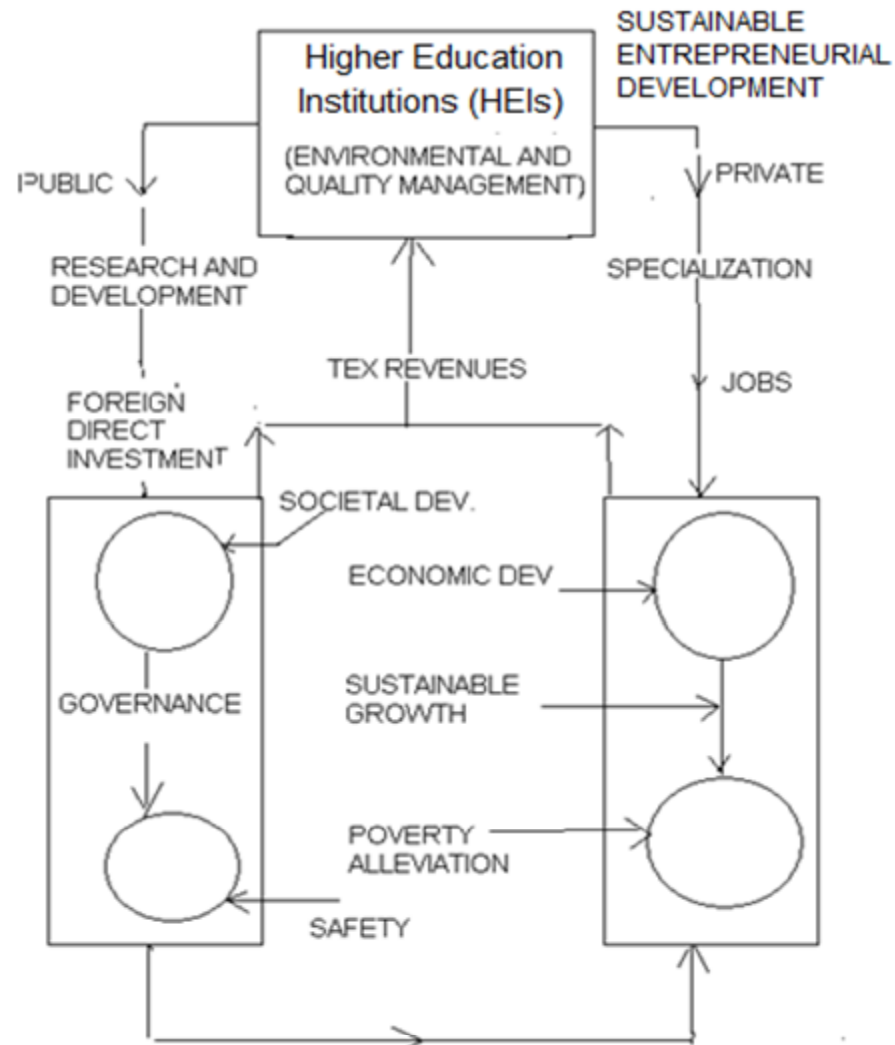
Higher Education Institutions (HEIs)

(ENVIRONMENTAL AND QUALITY MANAGEMENT)

SUSTAINABLE ENTREPRENEURIAL DEVELOPMENT

IPUBLIC

PRIVATE

RESEARCH AND DEVELOPMENT

SPECIALIZATION

TEX REVENUES

JOBS

FOREIGN DIRECT INVESTMENT

SOCIETAL DEV.

ECONOMIC DEV

GOVERNANCE

SUSTAINABLE GROWTH

POVERTY ALLEVIATION

SAFETY